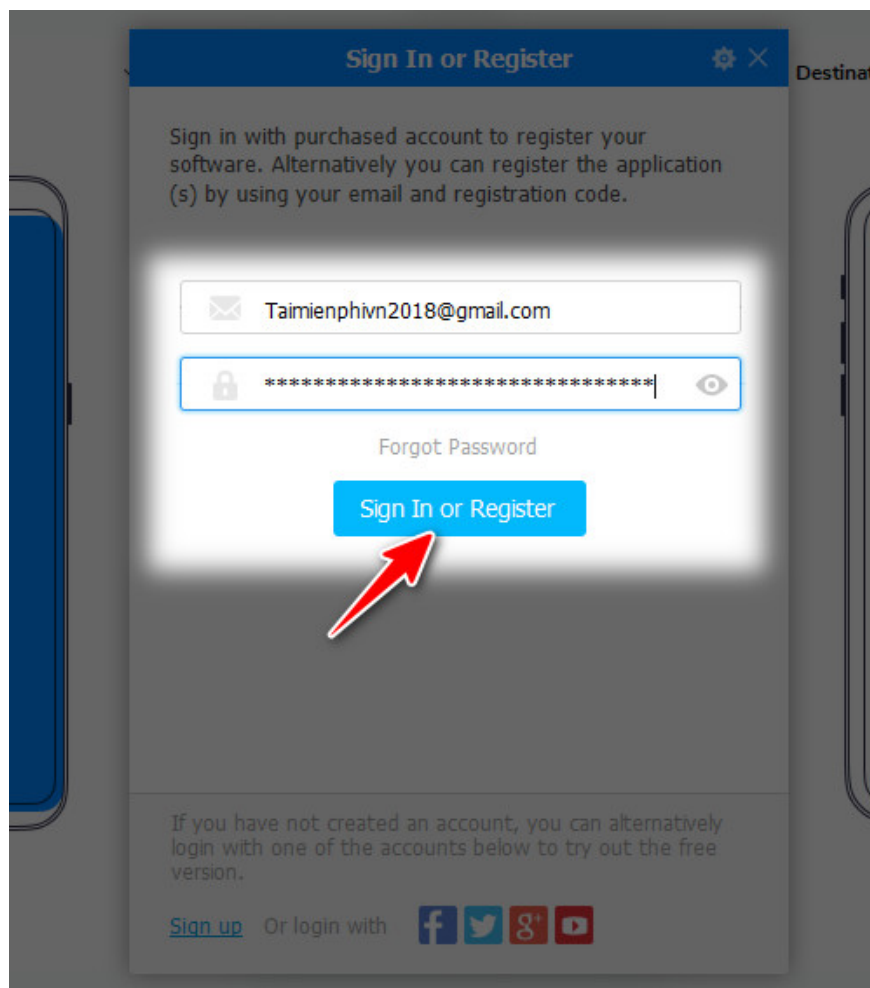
Sign In or Register

Destinat

Sign in with purchased account to register your software. Alternatively you can register the application (s) by using your email and registration code.

Taimienphivn2018@gmail.com

*******************************

Forgot Password

Sign In or Register

If you have not created an account, you can alternatively login with one of the accounts below to try out the free version.

Sign up Or login with